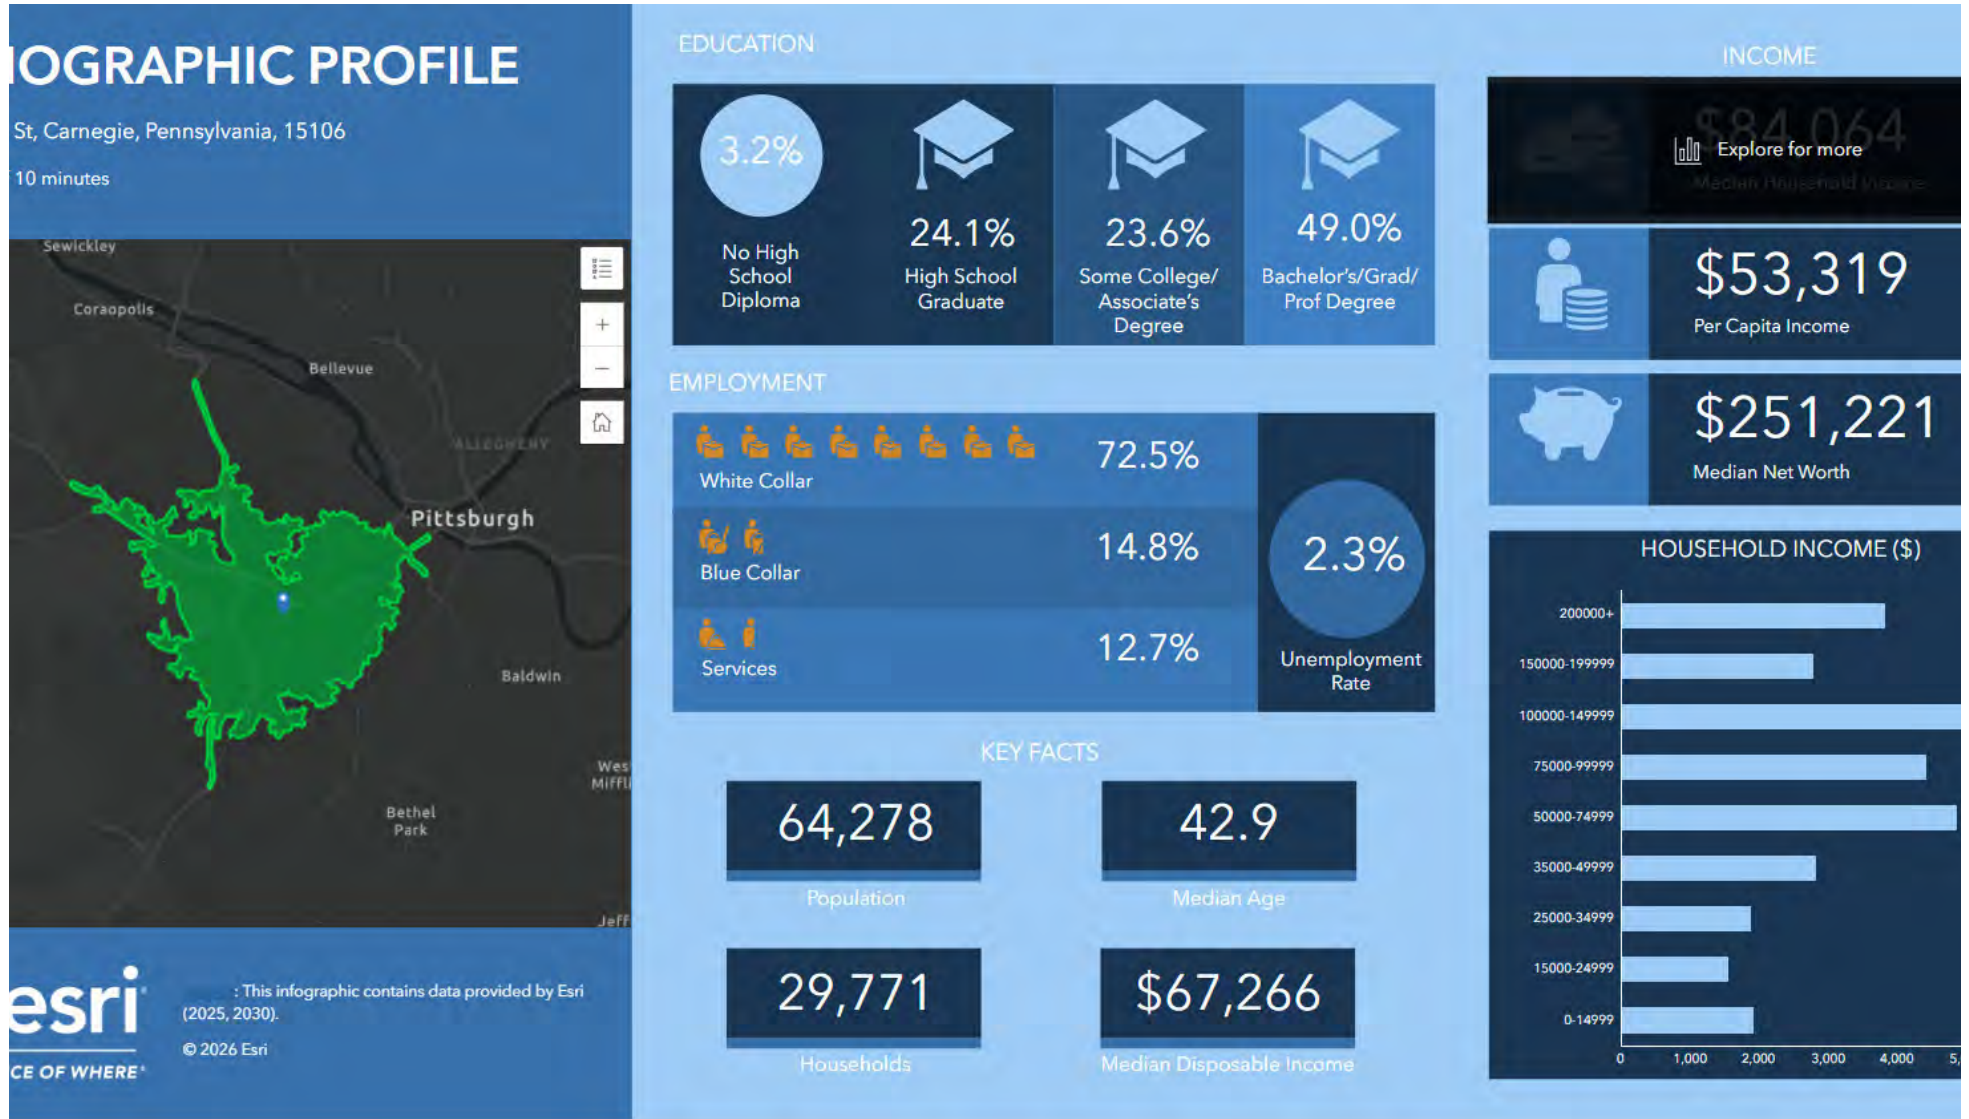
OGRAPHIC PROFILE

St, Carnegie, Pennsylvania, 15106

10 minutes

Sewickley

Coraopolis

Bellevue

ALLEGHENY

Pittsburgh

Baldwin

West Mifflin

Bethel Park

Jeff

+

−

esri

CE OF WHERE

: This infographic contains data provided by Esri (2025, 2030).

© 2026 Esri

EDUCATION

3.2%
No High School Diploma

24.1%
High School Graduate

23.6%
Some College/ Associate's Degree

49.0%
Bachelor's/Grad/ Prof Degree

EMPLOYMENT

72.5%
White Collar

14.8%
Blue Collar

12.7%
Services

2.3%
Unemployment Rate

KEY FACTS

64,278
Population

42.9
Median Age

29,771
Households

$67,266
Median Disposable Income

INCOME

$84,064
Explore for more
Median Household Income

$53,319
Per Capita Income

$251,221
Median Net Worth

HOUSEHOLD INCOME ($)

200000+
150000-199999
100000-149999
75000-99999
50000-74999
35000-49999
25000-34999
15000-24999
0-14999

0 1,000 2,000 3,000 4,000 5,